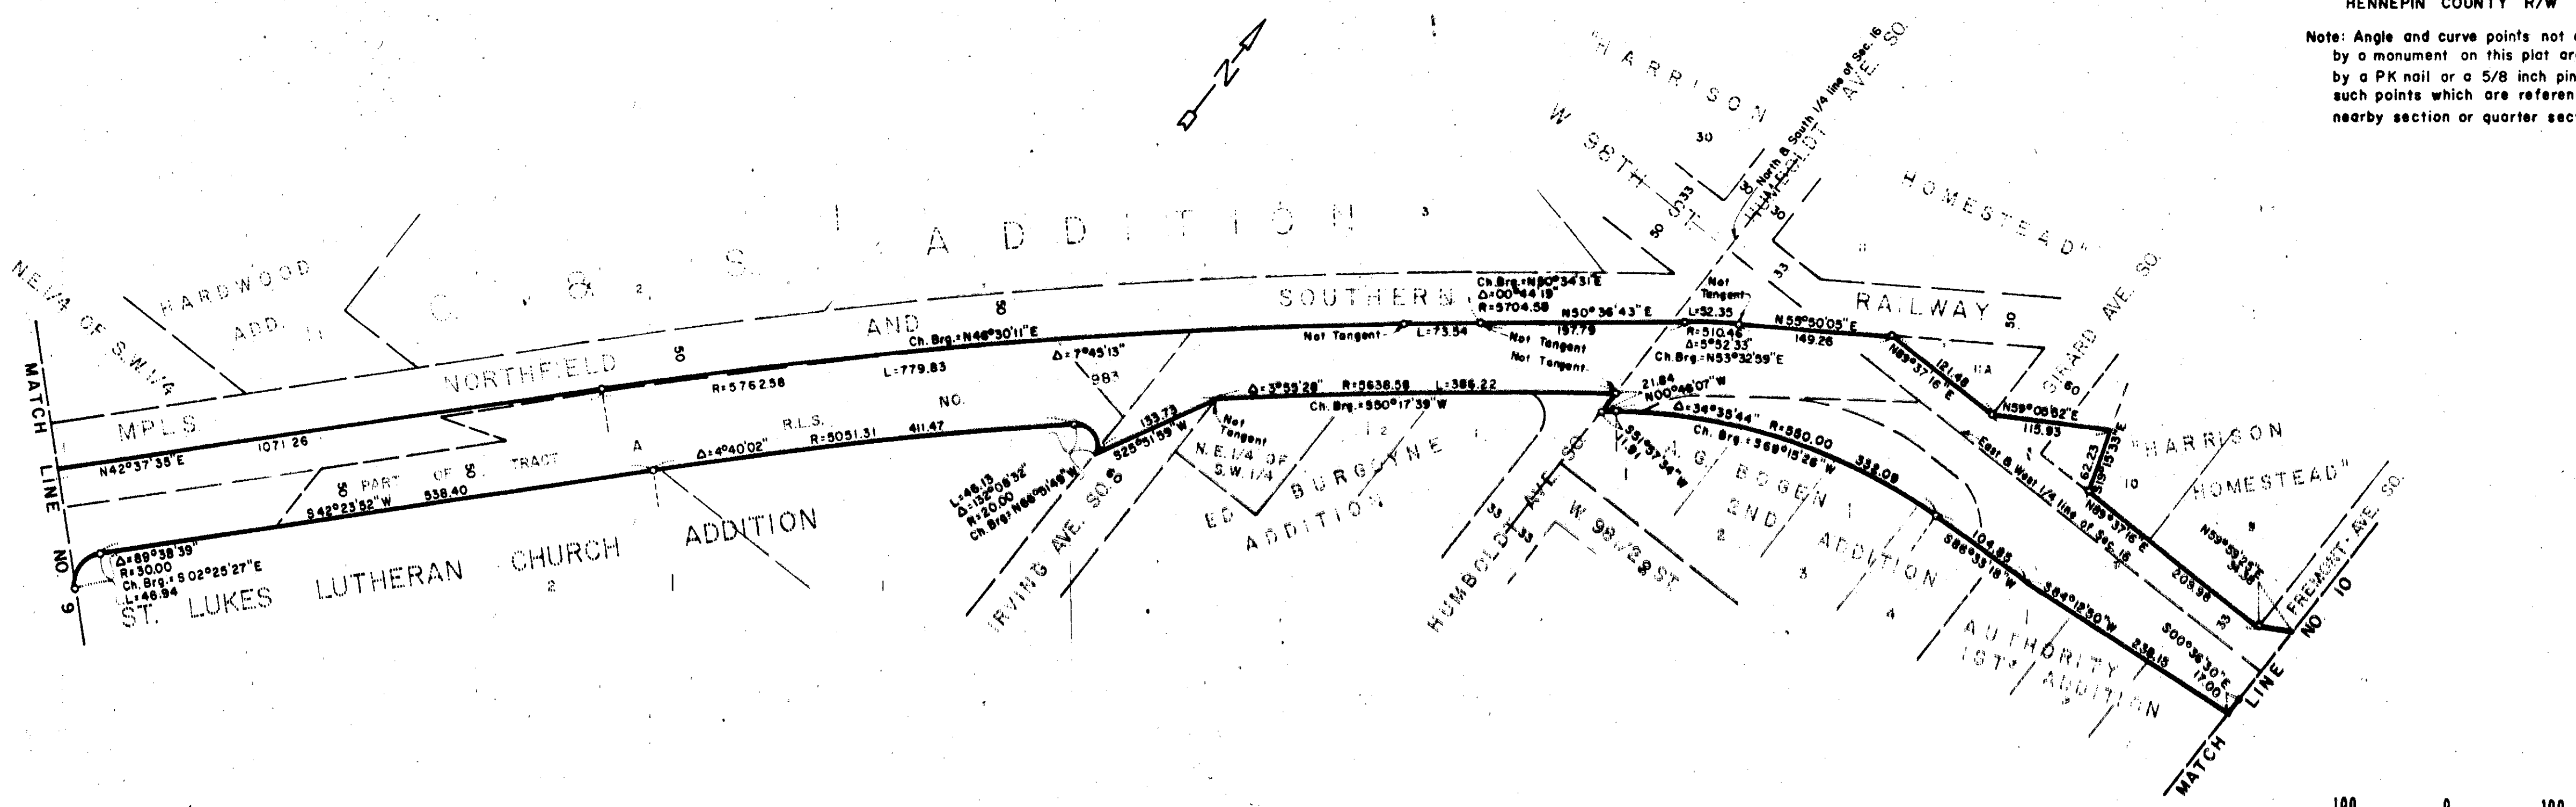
HENNEPIN COUNTY R/W

Note: Angle and curve points not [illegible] by a monument on this plat are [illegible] by a PK nail or a 5/8 inch pin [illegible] such points which are referen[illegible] nearby section or quarter sec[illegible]

N

"HARRISON HOMESTEAD"

W 98TH ST

HUMBOLDT AVE. SO.

North & South 1/4 line of Sec. 16

30

33

30

8

8

GIRARD AVE. SO.

HARDWOOD ADD.

NE 1/4 OF S.W. 1/4

C. & S. ADDITION

3

2

MATCH LINE NO. 9

MPLS. NORTHFIELD AND SOUTHERN RAILWAY

50

Ch. Brg. = N46°30'11"E

L=779.83

R=5762.58

1071.26

N42°37'35"E

Δ=7°45'13"

983

NO.

R.L.S.

R=5051.31

411.47

Δ=4°40'02"

A

PART OF TRACT

S42°23'52"W

538.40

Δ=89°38'39"

R=30.00

Ch. Brg. = S02°25'27"E

L=46.94

ST. LUKES LUTHERAN CHURCH ADDITION

2

1

1

L=46.13

Δ=132°08'32"

R=20.00

Ch. Brg. N66°01'49"W

IRVING AVE. SO.

60

133.73

S25°51'59"W

Not Tangent

N.E. 1/4 OF S.W. 1/4

ED. BURGOYNE ADDITION

Δ=3°55'28"

R=5638.58

L=386.22

Ch. Brg. = S50°17'39"W

1

2

Ch. Brg. = N50°34'31"E

Δ=00°44'19"

R=5704.58

Not Tangent

L=73.54

N50°36'43"E

197.79

Not Tangent

Not Tangent

Not Tangent

L=52.35

R=510.46

Δ=5°52'33"

Ch. Brg. = N53°32'59"E

N55°50'05"E

149.26

21.84

N00°48'07"W

Δ=34°35'44"

Ch. Brg. = S69°15'26"W

R=580.00

S51°57'34"W

11.91

A. G. BOGEN 2ND ADDITION

1

2

3

4

332.09

104.95

S86°33'18"W

S64°12'30"W

238.15

AUTHORITY 1ST ADDITION

1

N59°37'16"E

121.48

11A

N59°08'52"E

115.93

62.23

S19°15'33"E

East & West 1/4 line of Sec. 16

N59°37'16"E

208.98

10

"HARRISON HOMESTEAD"

9

N59°59'25"E

34.36

S00°36'30"E

17.00

33

FREMONT AVE. SO.

MATCH LINE NO 10

33

33

W 98 1/2 ST

100 0 100